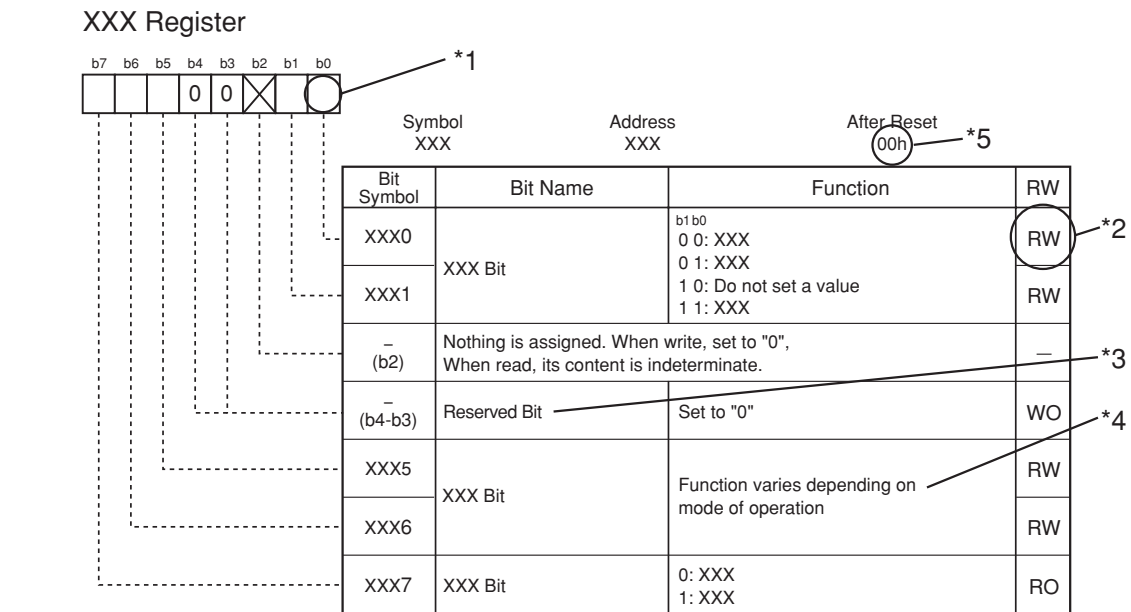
XXX Register

b7 b6 b5 b4 b3 b2 b1 b0

0 0

*1

Symbol XXX

Address XXX

After Reset 00h

*5

| Bit Symbol | Bit Name | Function | RW |
|---|---|---|---|
| XXX0 | XXX Bit | b1 b0<br>0 0: XXX<br>0 1: XXX<br>1 0: Do not set a value<br>1 1: XXX | RW |
| XXX1 | | | RW |
| – (b2) | Nothing is assigned. When write, set to "0", When read, its content is indeterminate. | | — |
| – (b4-b3) | Reserved Bit | Set to "0" | WO |
| XXX5 | XXX Bit | Function varies depending on mode of operation | RW |
| XXX6 | | | RW |
| XXX7 | XXX Bit | 0: XXX<br>1: XXX | RO |

*2

*3

*4